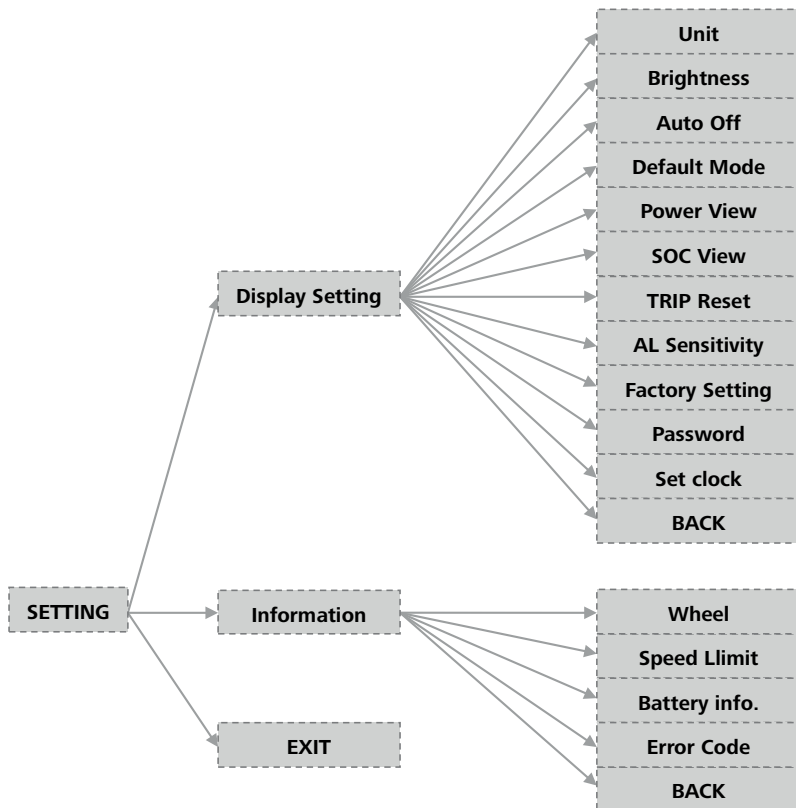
SETTING

Display Setting

Unit
Brightness
Auto Off
Default Mode
Power View
SOC View
TRIP Reset
AL Sensitivity
Factory Setting
Password
Set clock
BACK

Information

Wheel
Speed Llimit
Battery info.
Error Code
BACK

EXIT